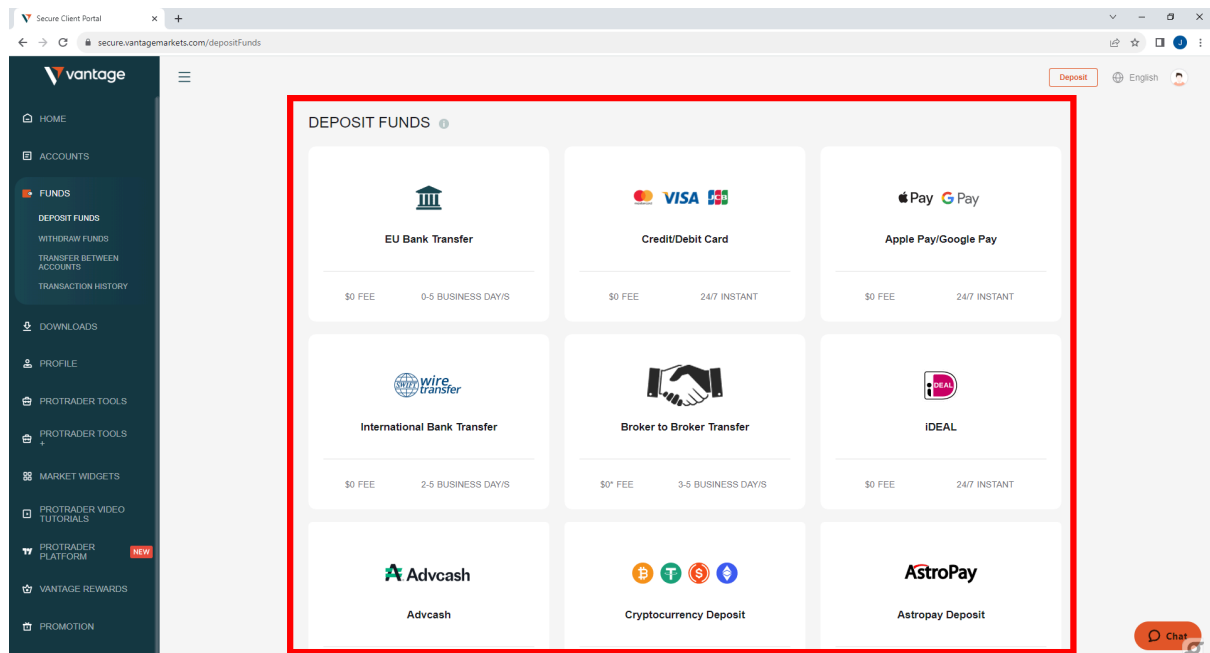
Secure Client Portal
secure.vantagemarkets.com/depositFunds

vantage

Deposit English

HOME
ACCOUNTS
FUNDS
DEPOSIT FUNDS
WITHDRAW FUNDS
TRANSFER BETWEEN ACCOUNTS
TRANSACTION HISTORY
DOWNLOADS
PROFILE
PROTRADER TOOLS
PROTRADER TOOLS +
MARKET WIDGETS
PROTRADER VIDEO TUTORIALS
PROTRADER PLATFORM NEW
VANTAGE REWARDS
PROMOTION

DEPOSIT FUNDS

EU Bank Transfer
$0 FEE 0-5 BUSINESS DAY/S

VISA
Credit/Debit Card
$0 FEE 24/7 INSTANT

Pay G Pay
Apple Pay/Google Pay
$0 FEE 24/7 INSTANT

SWIFT wire transfer
International Bank Transfer
$0 FEE 2-5 BUSINESS DAY/S

Broker to Broker Transfer
$0* FEE 3-5 BUSINESS DAY/S

iDEAL
iDEAL
$0 FEE 24/7 INSTANT

Advcash
Advcash

Cryptocurrency Deposit

AstroPay
Astropay Deposit

Chat